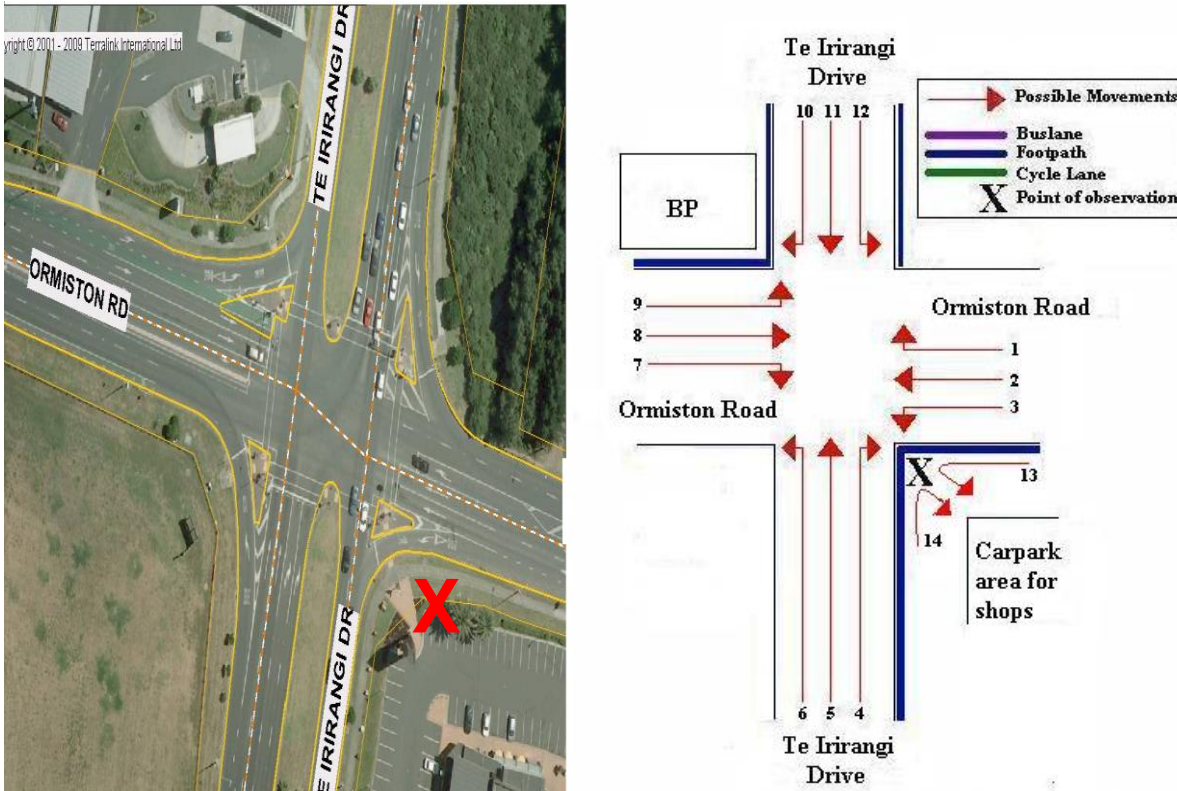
yright © 2001 - 2009 Terralink International Ltd

TE IRIRANGI DR

ORMISTON RD

X

TE IRIRANGI DR

Te Irirangi Drive

10 11 12

Possible Movements
Buslane
Footpath
Cycle Lane
X Point of observation

BP

Ormiston Road

9
8
7

1
2
3

Ormiston Road

X
13
14

Carpark area for shops

6 5 4

Te Irirangi Drive